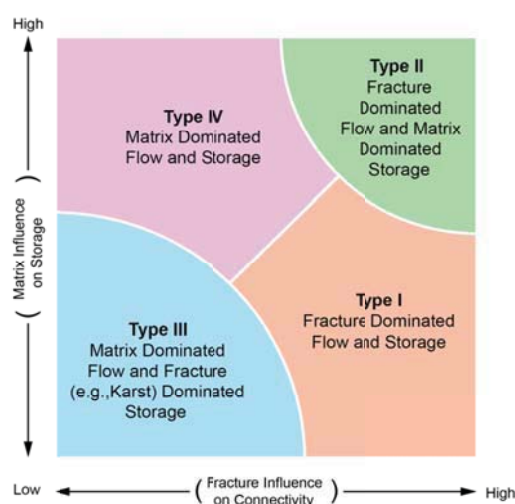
High

Type IV
Matrix Dominated Flow and Storage

Type II
Fracture Dominated Flow and Matrix Dominated Storage

Matrix Influence on Storage

Type I
Fracture Dominated Flow and Storage

Type III
Matrix Dominated Flow and Fracture (e.g.,Karst) Dominated Storage

Low

Fracture Influence on Connectivity

High